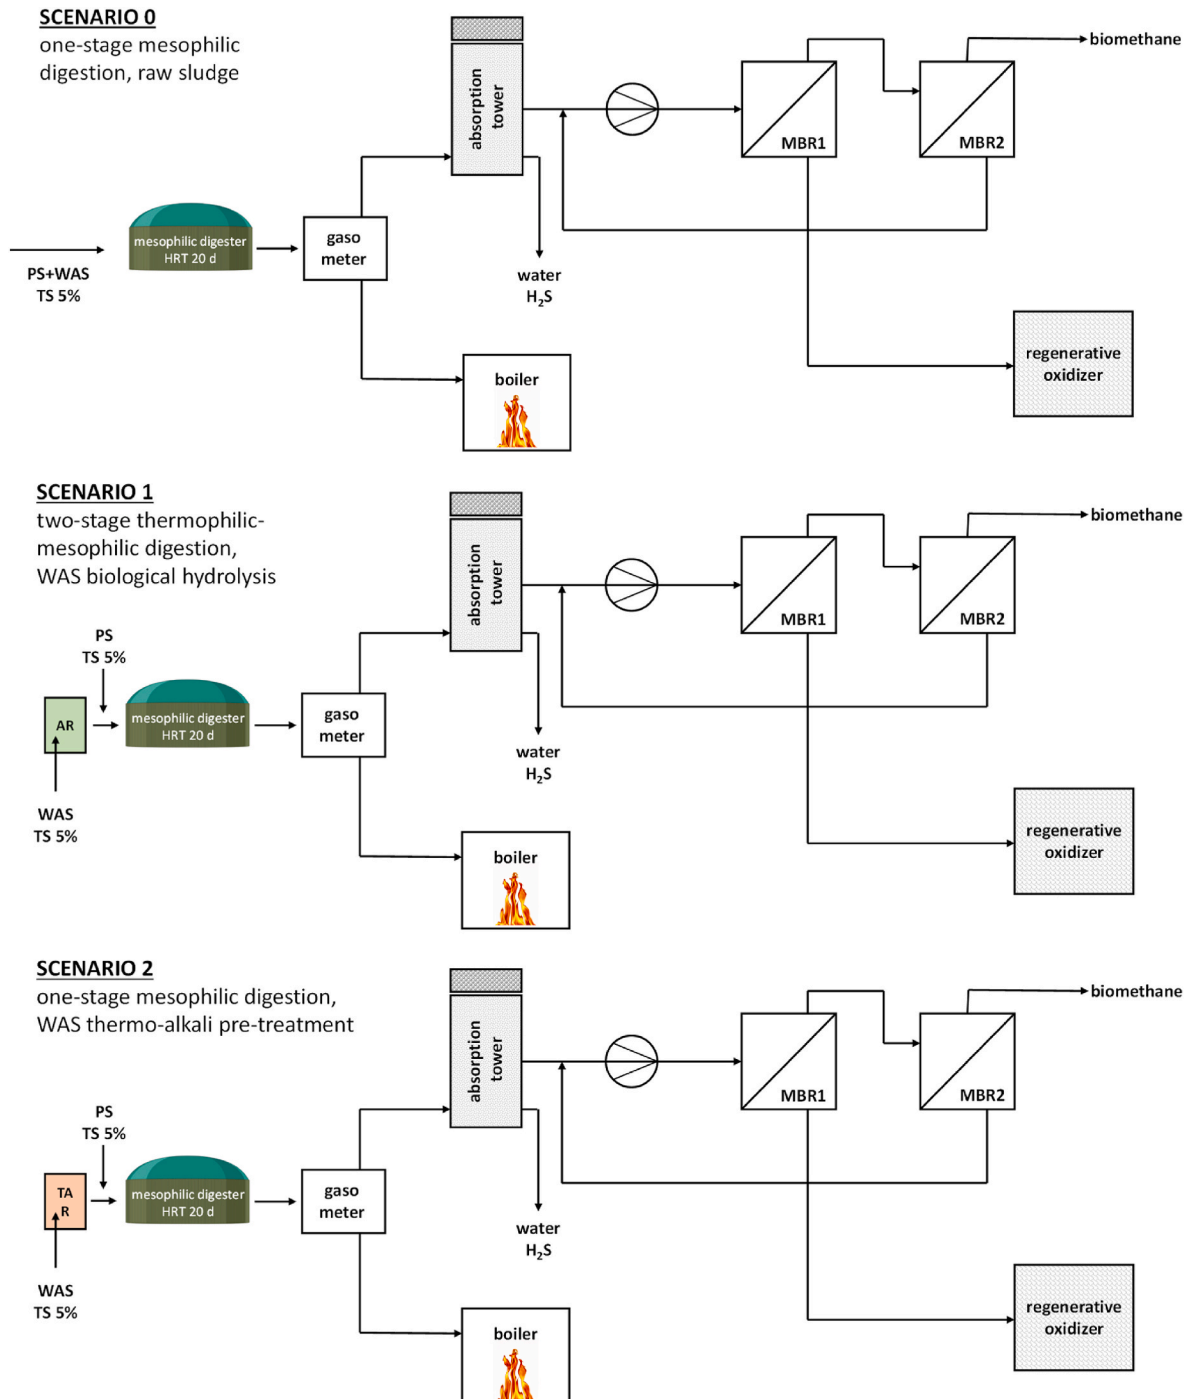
SCENARIO 0
one-stage mesophilic digestion, raw sludge

absorption tower

biomethane

MBR1

MBR2

mesophilic digester
HRT 20 d

gaso meter

PS+WAS
TS 5%

water
$H_2S$

regenerative oxidizer

boiler

SCENARIO 1
two-stage thermophilic-mesophilic digestion, WAS biological hydrolysis

absorption tower

biomethane

MBR1

MBR2

PS
TS 5%

AR

mesophilic digester
HRT 20 d

gaso meter

water
$H_2S$

WAS
TS 5%

regenerative oxidizer

boiler

SCENARIO 2
one-stage mesophilic digestion, WAS thermo-alkali pre-treatment

absorption tower

biomethane

MBR1

MBR2

PS
TS 5%

TA
R

mesophilic digester
HRT 20 d

gaso meter

water
$H_2S$

WAS
TS 5%

regenerative oxidizer

boiler